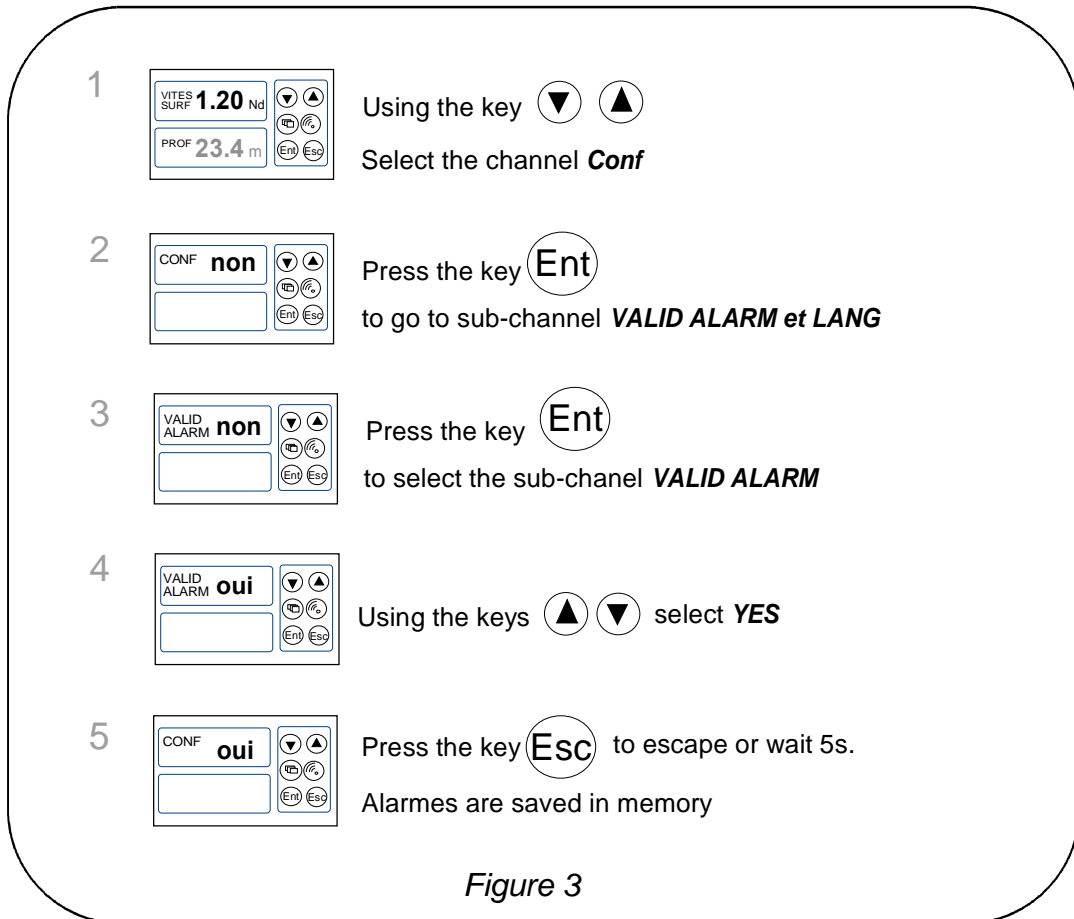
1

VITES SURF 1.20 Nd

PROF 23.4 m

Ent Esc

Using the key ▼ ▲

Select the channel ***Conf***

2

CONF non

Ent Esc

Press the key Ent

to go to sub-channel ***VALID ALARM et LANG***

3

VALID ALARM non

Ent Esc

Press the key Ent

to select the sub-chanel ***VALID ALARM***

4

VALID ALARM oui

Ent Esc

Using the keys ▲ ▼ select ***YES***

5

CONF oui

Ent Esc

Press the key Esc to escape or wait 5s.

Alarmes are saved in memory

*Figure 3*